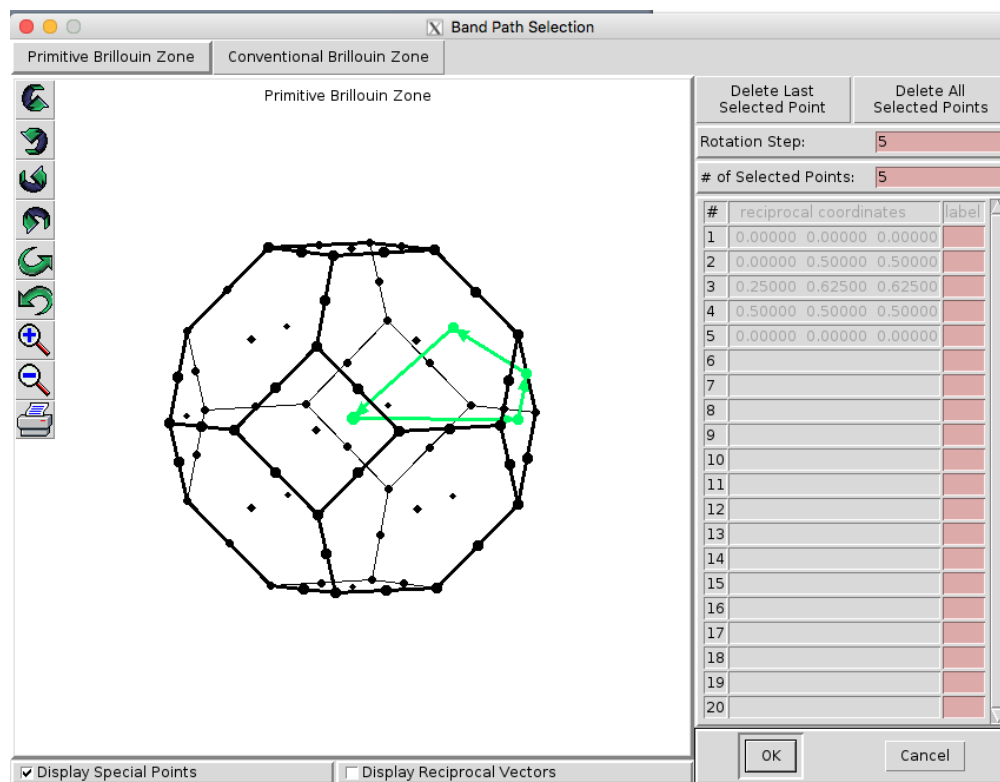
Band Path Selection

Primitive Brillouin Zone | Conventional Brillouin Zone

Primitive Brillouin Zone

Delete Last Selected Point
Delete All Selected Points

Rotation Step: 5

# of Selected Points: 5

| # | reciprocal coordinates | label |
|---|---|---|
| 1 | 0.00000 0.00000 0.00000 | |
| 2 | 0.00000 0.50000 0.50000 | |
| 3 | 0.25000 0.62500 0.62500 | |
| 4 | 0.50000 0.50000 0.50000 | |
| 5 | 0.00000 0.00000 0.00000 | |
| 6 | | |
| 7 | | |
| 8 | | |
| 9 | | |
| 10 | | |
| 11 | | |
| 12 | | |
| 13 | | |
| 14 | | |
| 15 | | |
| 16 | | |
| 17 | | |
| 18 | | |
| 19 | | |
| 20 | | |

OK
Cancel

Display Special Points
Display Reciprocal Vectors